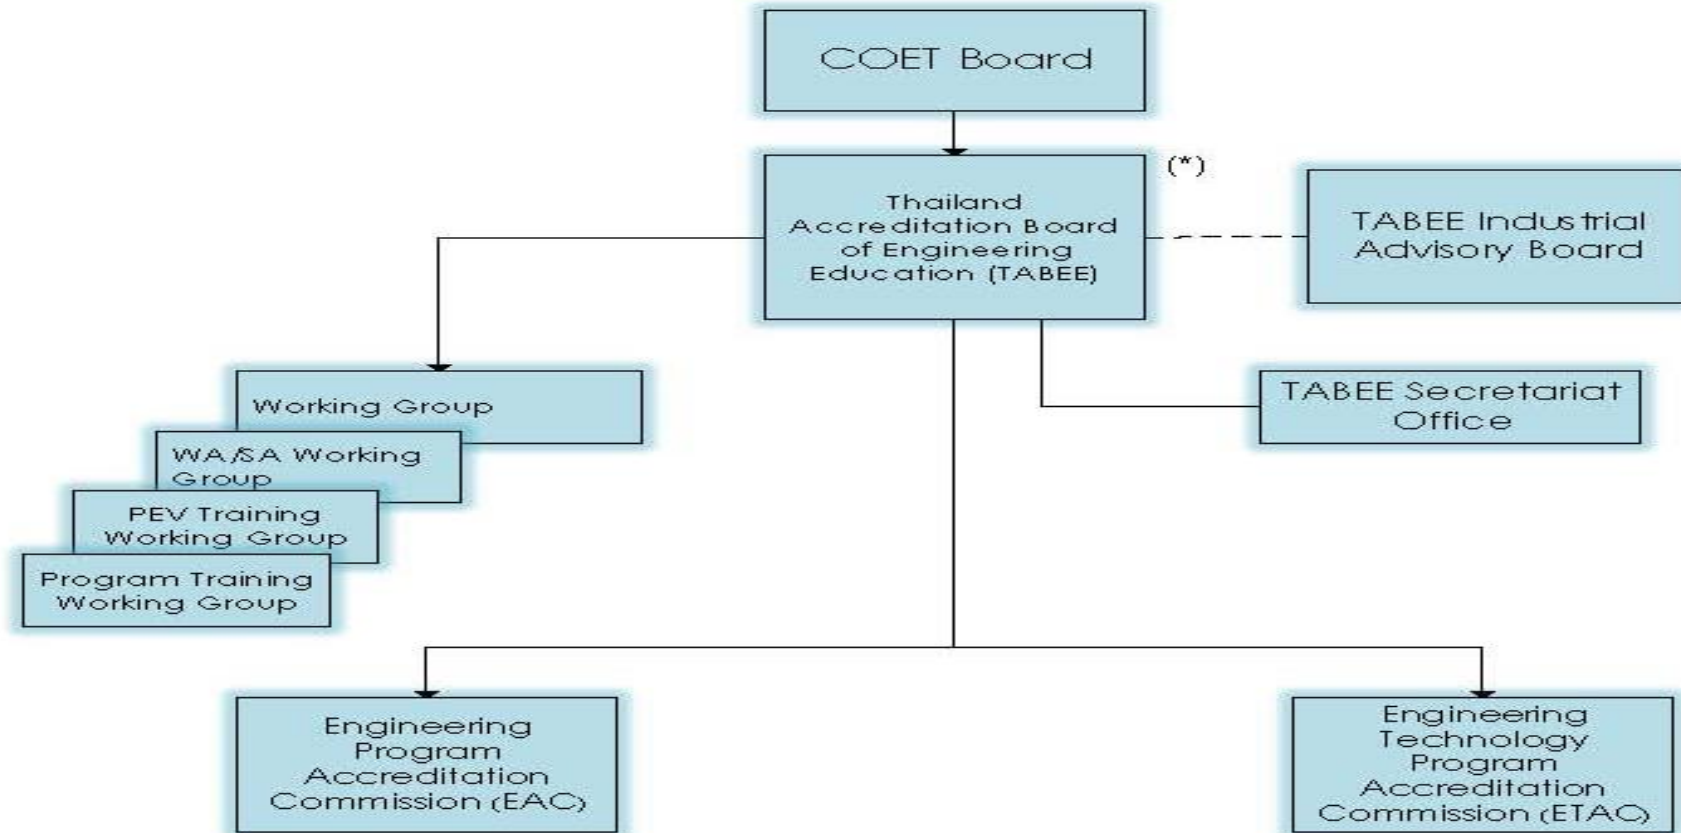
COET Board

(*)

Thailand Accreditation Board of Engineering Education (TABEE)

TABEE Industrial Advisory Board

Working Group

WA/SA Working Group

PEV Training Working Group

Program Training Working Group

TABEE Secretariat Office

Engineering Program Accreditation Commission (EAC)

Engineering Technology Program Accreditation Commission (ETAC)